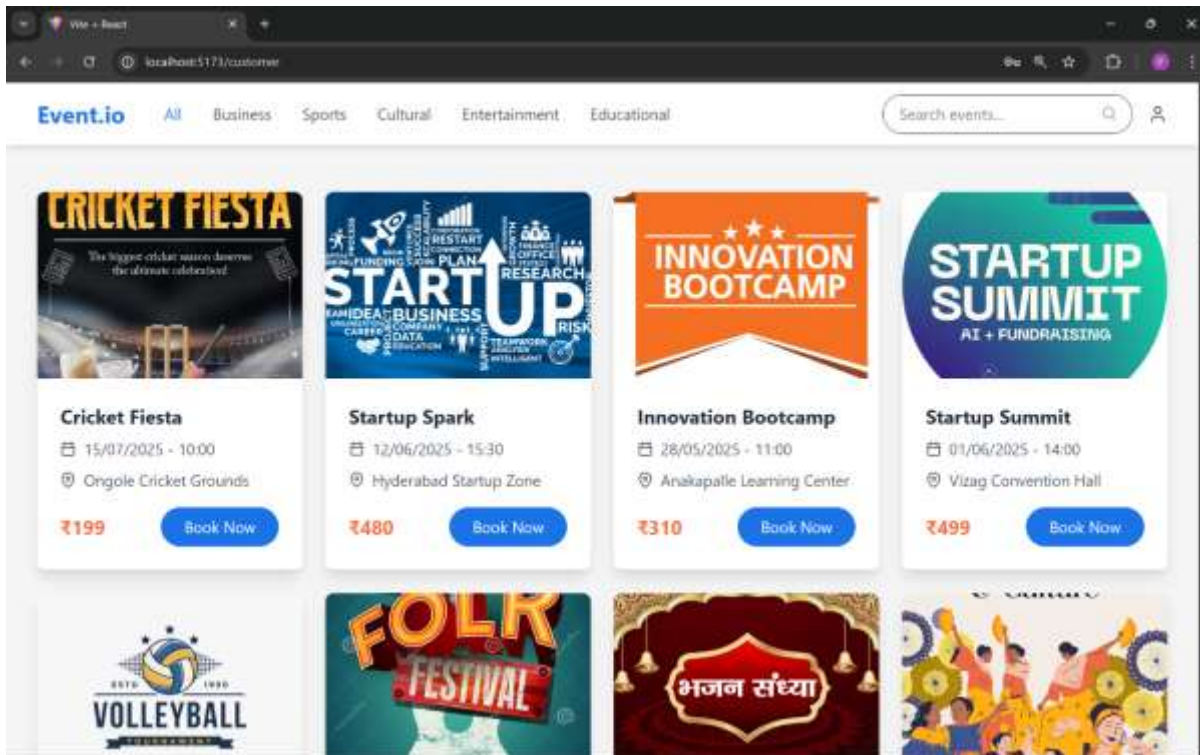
Vite + React
localhost:5173/customer

Event.io All Business Sports Cultural Entertainment Educational
Search events...

CRICKET FIESTA
The biggest cricket season deserves the ultimate celebration!

Cricket Fiesta
15/07/2025 - 10:00
Ongole Cricket Grounds
₹199 Book Now

START UP
FUNDING RESTART PLAN IDEA BUSINESS COMPANY DATA RESEARCH RISK TEAMWORK OFFICE GROWTH SUPPORT

Startup Spark
12/06/2025 - 15:30
Hyderabad Startup Zone
₹480 Book Now

INNOVATION BOOTCAMP

Innovation Bootcamp
28/05/2025 - 11:00
Anakapalle Learning Center
₹310 Book Now

STARTUP SUMMIT
AI + FUNDRAISING

Startup Summit
01/06/2025 - 14:00
Vizag Convention Hall
₹499 Book Now

ESTD 1990
VOLLEYBALL
TOURNAMENT

FOLK FESTIVAL

भजन संध्या

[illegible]